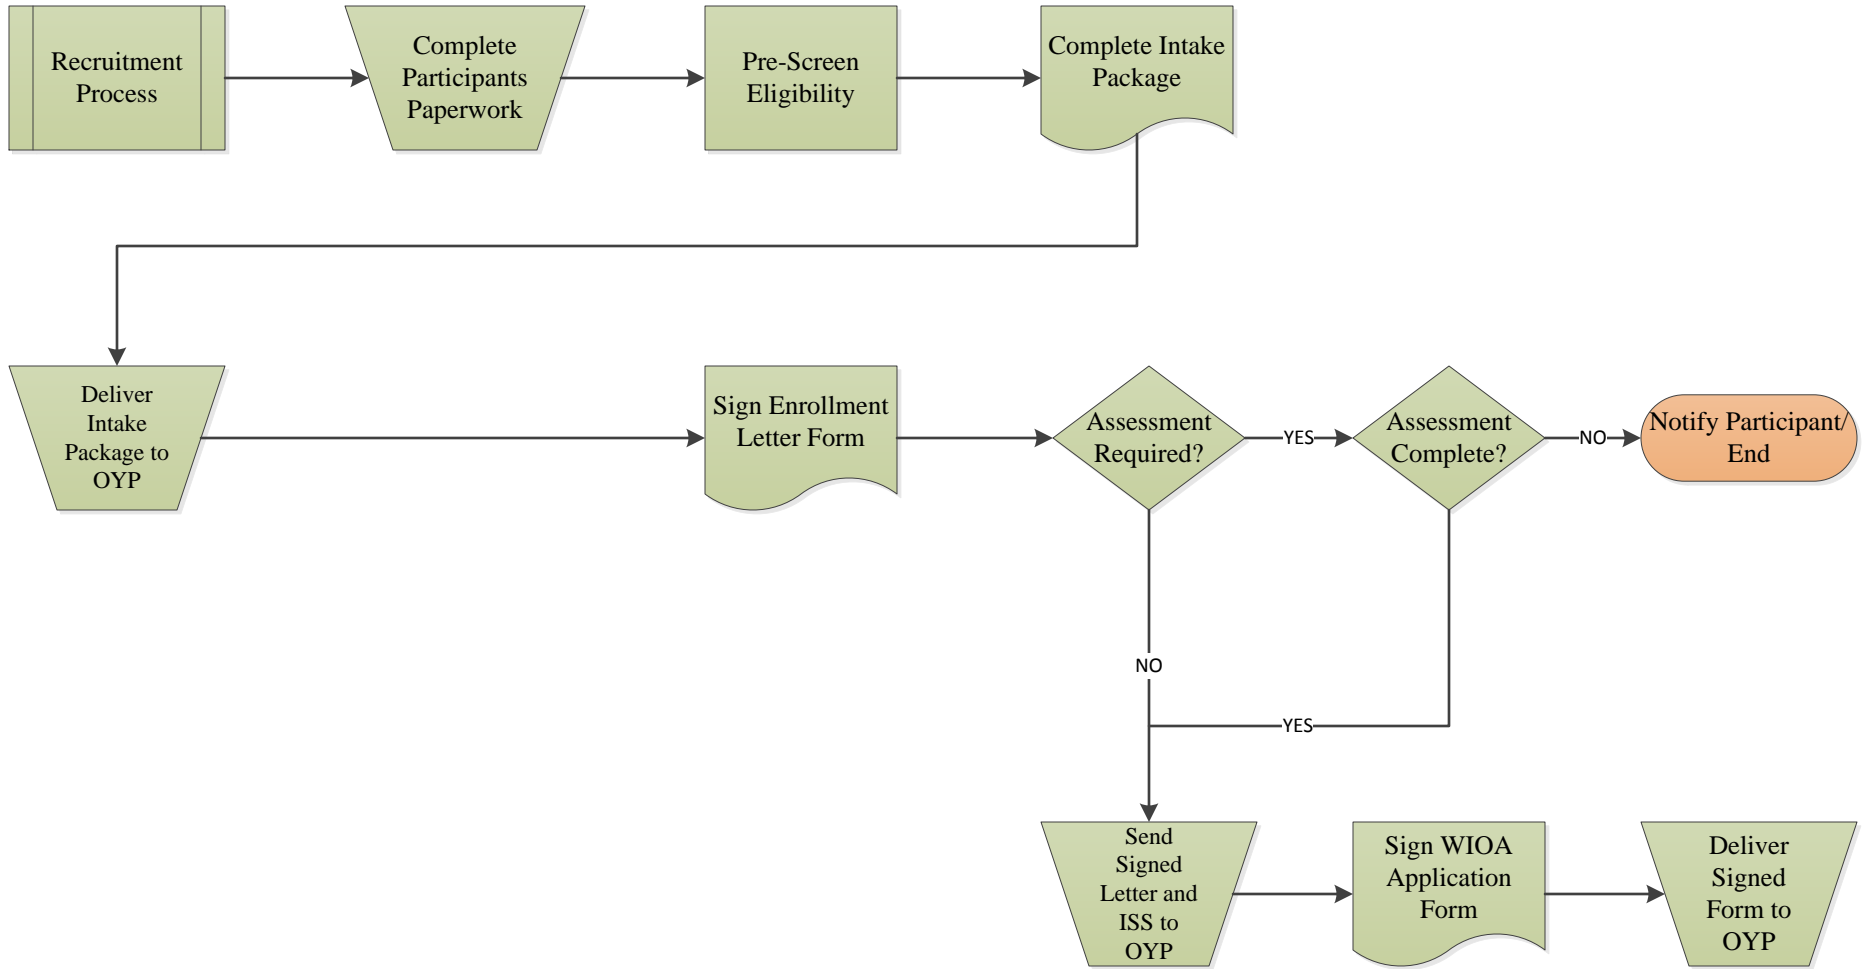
Recruitment Process

Complete Participants Paperwork

Pre-Screen Eligibility

Complete Intake Package

Deliver Intake Package to OYP

Sign Enrollment Letter Form

Assessment Required?

YES

Assessment Complete?

NO

Notify Participant/ End

NO

YES

Send Signed Letter and ISS to OYP

Sign WIOA Application Form

Deliver Signed Form to OYP